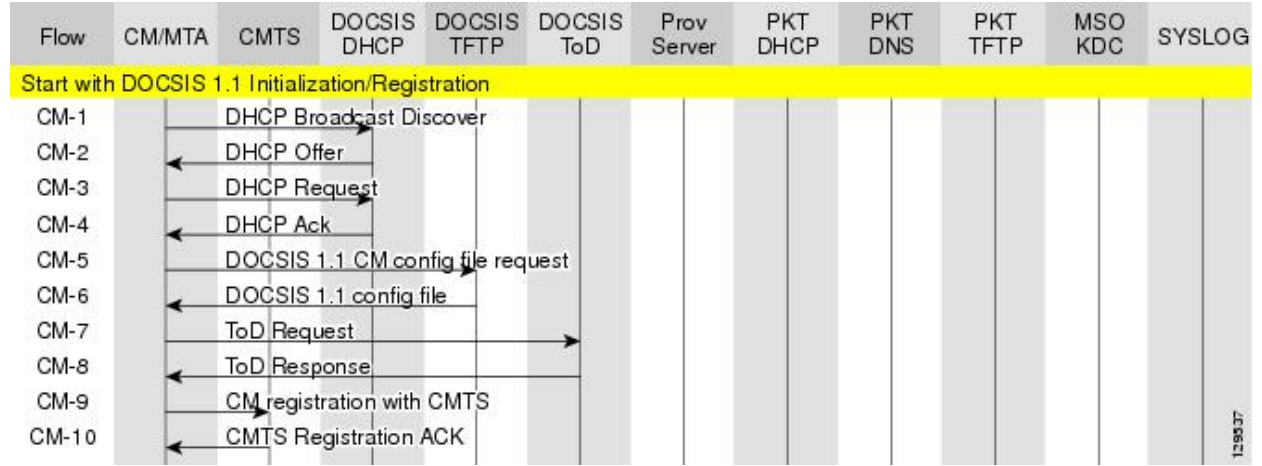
Flow CM/MTA CMTS DOCSIS DHCP DOCSIS TFTP DOCSIS ToD Prov Server PKT DHCP PKT DNS PKT TFTP MSO KDC SYSLOG

Start with DOCSIS 1.1 Initialization/Registration

CM-1 DHCP Broadcast Discover
CM-2 DHCP Offer
CM-3 DHCP Request
CM-4 DHCP Ack
CM-5 DOCSIS 1.1 CM config file request
CM-6 DOCSIS 1.1 config file
CM-7 ToD Request
CM-8 ToD Response
CM-9 CM registration with CMTS
CM-10 CMTS Registration ACK

129537